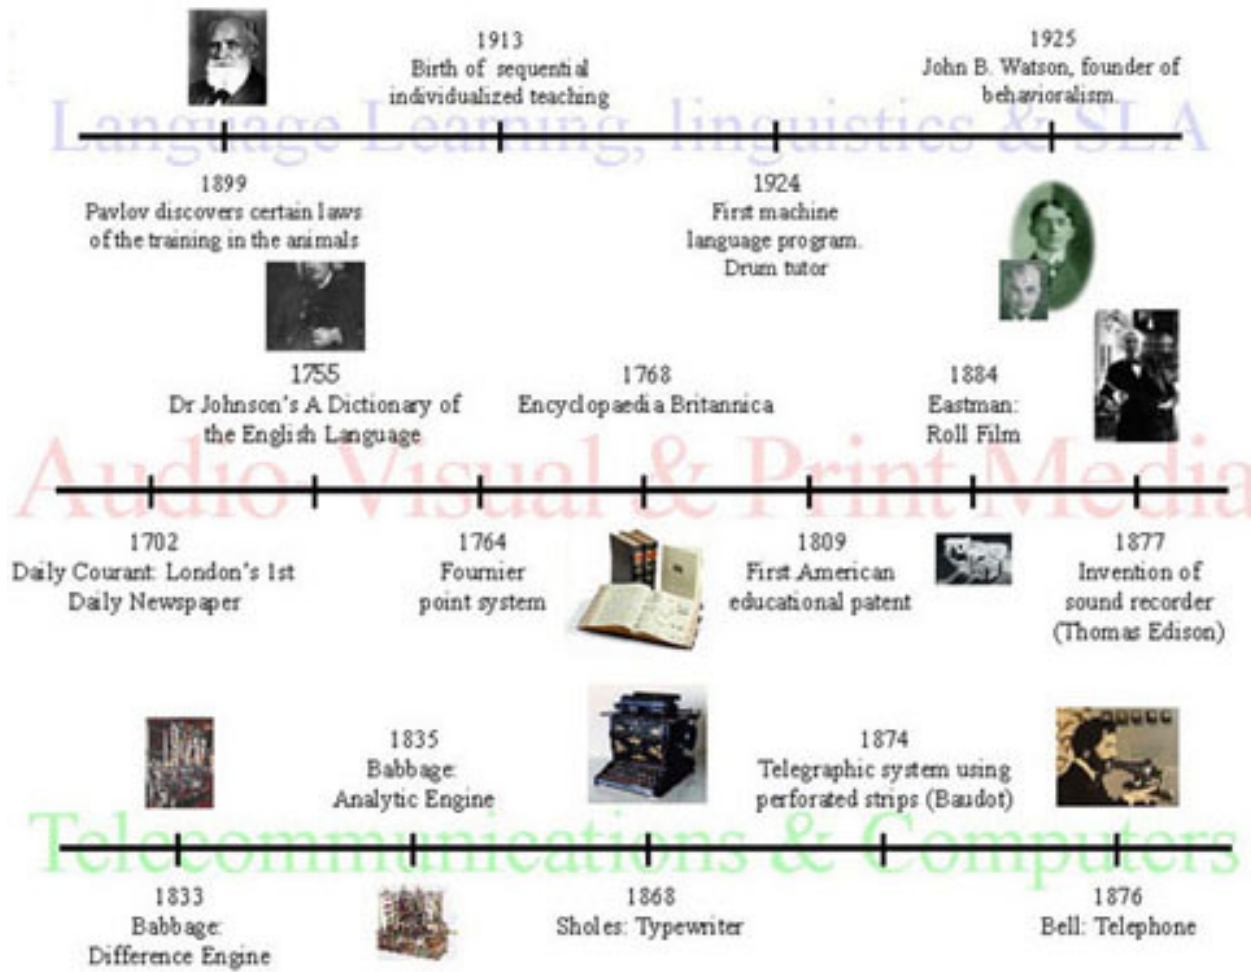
1913
Birth of sequential individualized teaching

1925
John B. Watson, founder of behavioralism.

Language Learning, linguistics & SLA

1899
Pavlov discovers certain laws of the training in the animals

1924
First machine language program. Drum tutor

1755
Dr Johnson's A Dictionary of the English Language

1768
Encyclopaedia Britannica

1884
Eastman: Roll Film

Audio-Visual & Print Media

1702
Daily Courant: London's 1st Daily Newspaper

1764
Fournier point system

1809
First American educational patent

1877
Invention of sound recorder (Thomas Edison)

1835
Babbage: Analytic Engine

1874
Telegraphic system using perforated strips (Baudot)

Telecommunications & Computers

1833
Babbage: Difference Engine

1868
Sholes: Typewriter

1876
Bell: Telephone